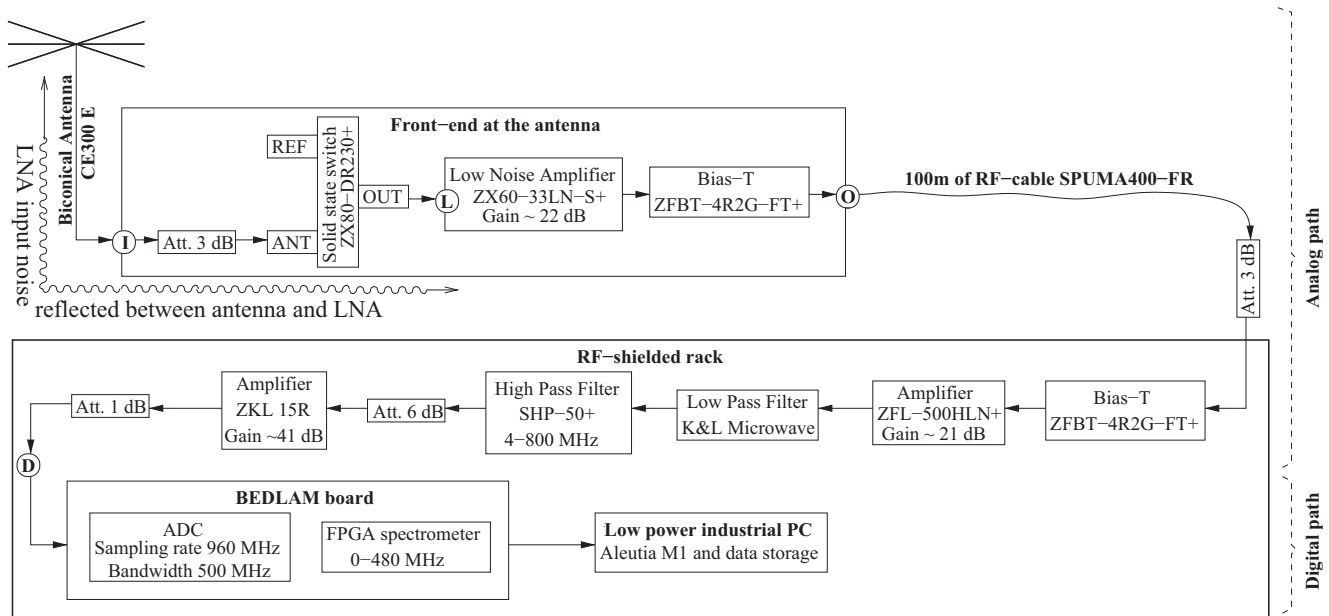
Biconical Antenna
CE300 E

LNA input noise

Front−end at the antenna

REF

Solid state switch
ZX80−DR230+

OUT

L

Low Noise Amplifier
ZX60−33LN−S+
Gain ~ 22 dB

Bias−T
ZFBT−4R2G−FT+

O

100m of RF−cable SPUMA400−FR

I

Att. 3 dB

ANT

reflected between antenna and LNA

Att. 3 dB

Analog path

RF−shielded rack

Att. 1 dB

Amplifier
ZKL 15R
Gain ~41 dB

Att. 6 dB

High Pass Filter
SHP−50+
4−800 MHz

Low Pass Filter
K&L Microwave

Amplifier
ZFL−500HLN+
Gain ~ 21 dB

Bias−T
ZFBT−4R2G−FT+

D

BEDLAM board

ADC
Sampling rate 960 MHz
Bandwidth 500 MHz

FPGA spectrometer
0−480 MHz

Low power industrial PC
Aleutia M1 and data storage

Digital path